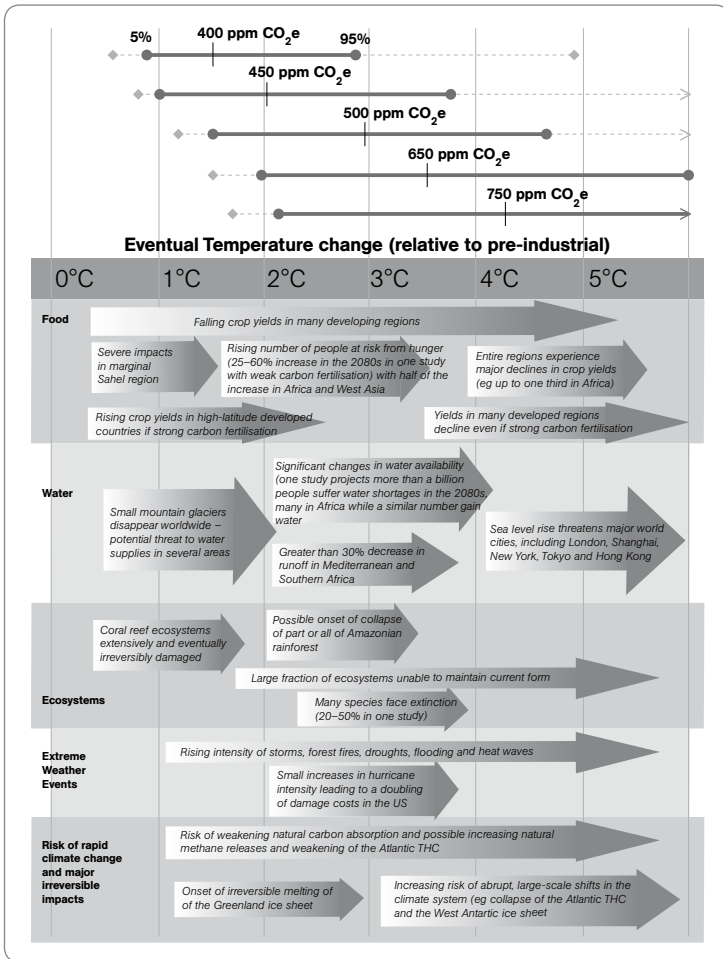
5%
400 ppm $CO_2e$
95%

450 ppm $CO_2e$

500 ppm $CO_2e$

650 ppm $CO_2e$

750 ppm $CO_2e$

Eventual Temperature change (relative to pre-industrial)

0°C 1°C 2°C 3°C 4°C 5°C

Food

Falling crop yields in many developing regions

Severe impacts in marginal Sahel region

Rising number of people at risk from hunger (25–60% increase in the 2080s in one study with weak carbon fertilisation) with half of the increase in Africa and West Asia

Entire regions experience major declines in crop yields (eg up to one third in Africa)

Rising crop yields in high-latitude developed countries if strong carbon fertilisation

Yields in many developed regions decline even if strong carbon fertilisation

Water

Small mountain glaciers disappear worldwide – potential threat to water supplies in several areas

Significant changes in water availability (one study projects more than a billion people suffer water shortages in the 2080s, many in Africa while a similar number gain water

Greater than 30% decrease in runoff in Mediterranean and Southern Africa

Sea level rise threatens major world cities, including London, Shanghai, New York, Tokyo and Hong Kong

Coral reef ecosystems extensively and eventually irreversibly damaged

Possible onset of collapse of part or all of Amazonian rainforest

Large fraction of ecosystems unable to maintain current form

Ecosystems

Many species face extinction (20–50% in one study)

Extreme Weather Events

Rising intensity of storms, forest fires, droughts, flooding and heat waves

Small increases in hurricane intensity leading to a doubling of damage costs in the US

Risk of rapid climate change and major irreversible impacts

Risk of weakening natural carbon absorption and possible increasing natural methane releases and weakening of the Atlantic THC

Onset of irreversible melting of of the Greenland ice sheet

Increasing risk of abrupt, large-scale shifts in the climate system (eg collapse of the Atlantic THC and the West Antartic ice sheet